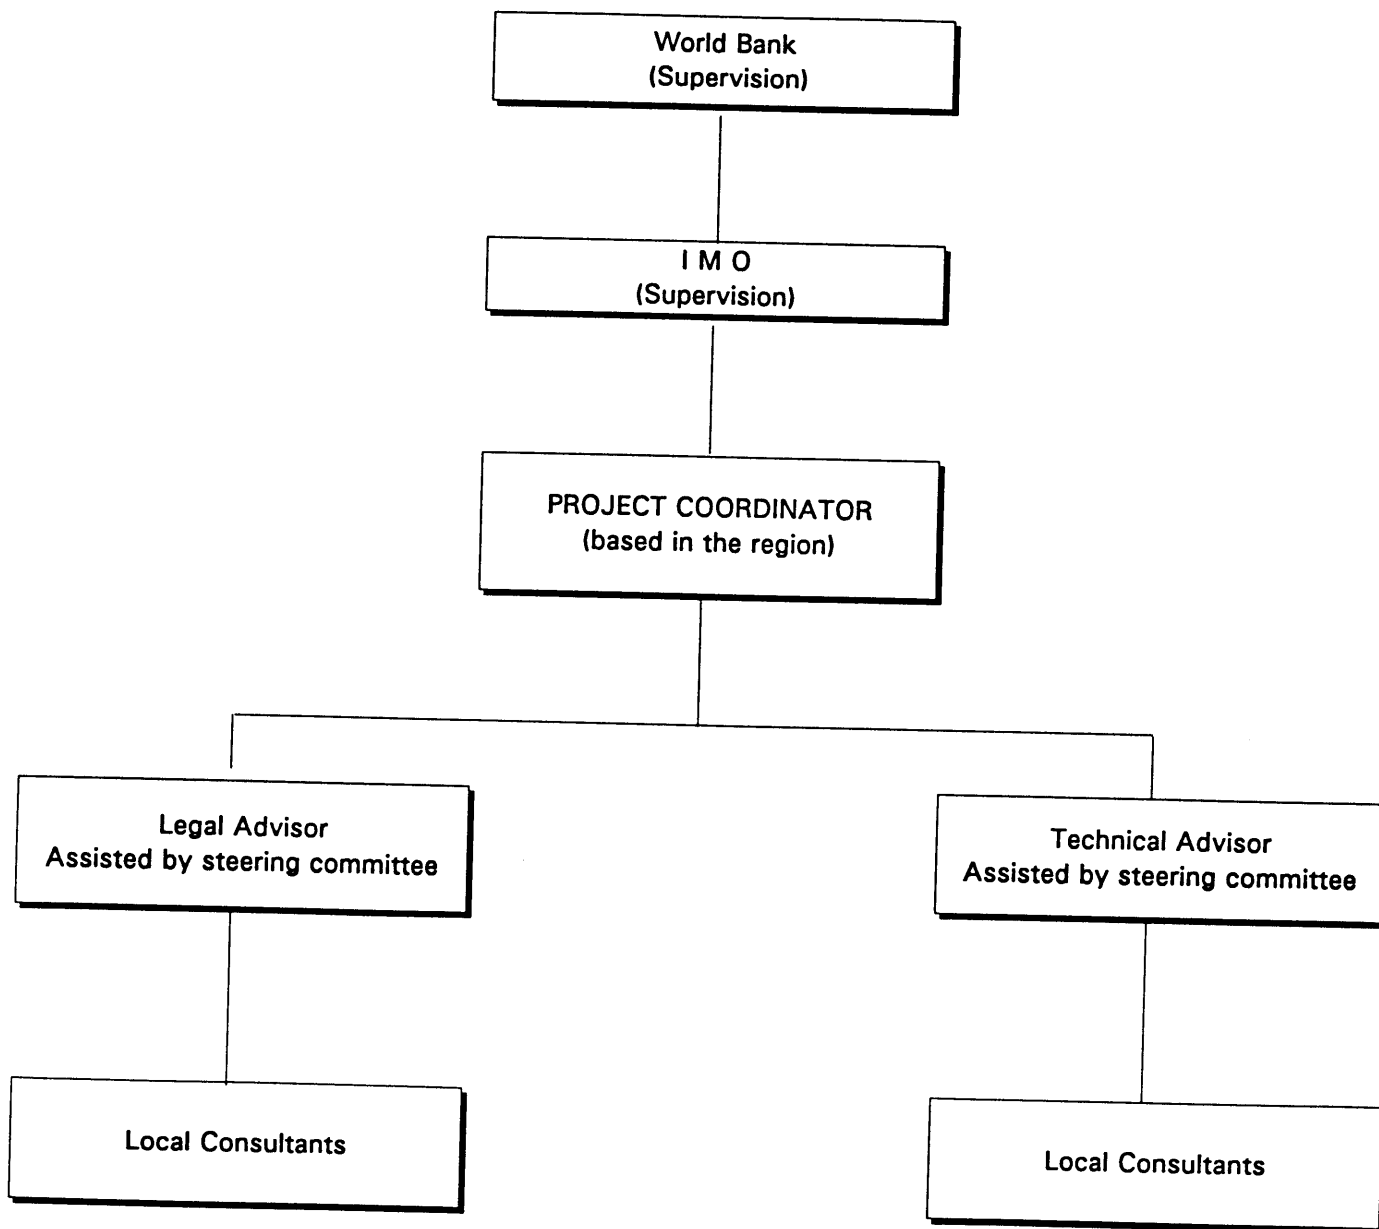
World Bank
(Supervision)

I M O
(Supervision)

PROJECT COORDINATOR
(based in the region)

Legal Advisor
Assisted by steering committee

Technical Advisor
Assisted by steering committee

Local Consultants

Local Consultants